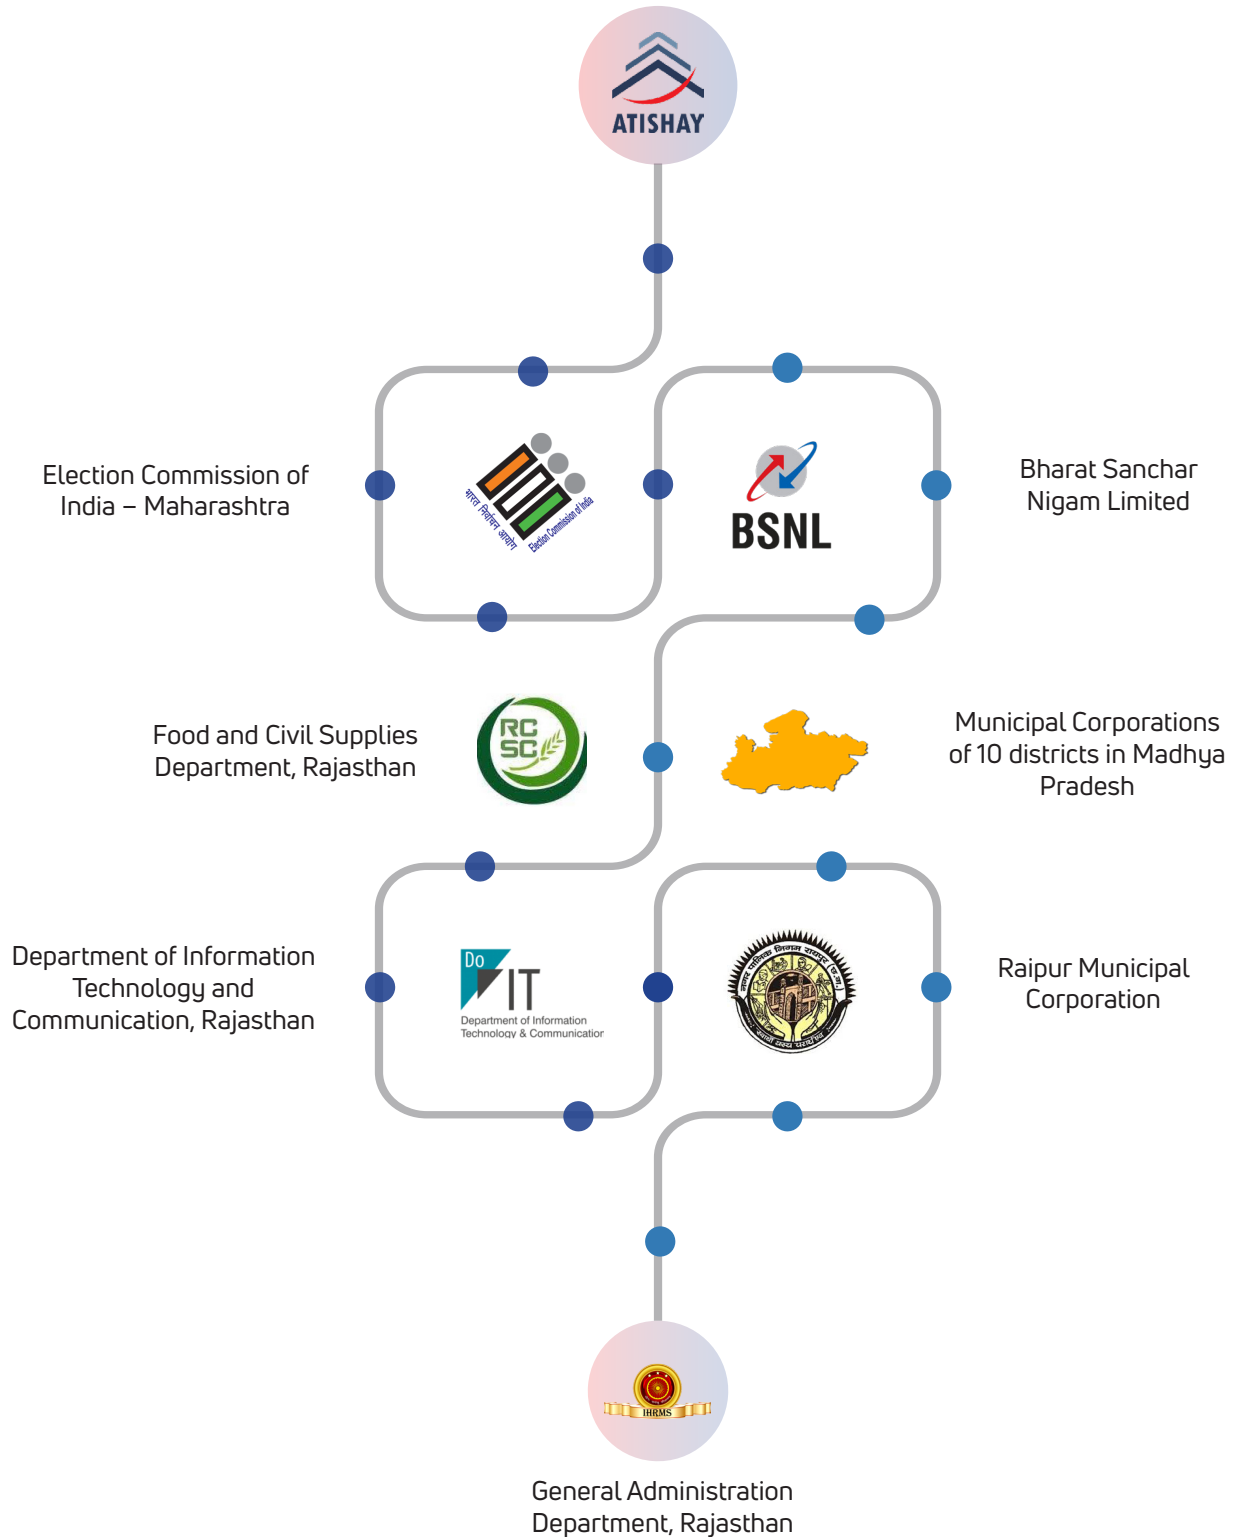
ATISHAY

Election Commission of India – Maharashtra

भारत निर्वाचन आयोग Election Commission of India

BSNL

Bharat Sanchar Nigam Limited

Food and Civil Supplies Department, Rajasthan

RC SC

Municipal Corporations of 10 districts in Madhya Pradesh

Department of Information Technology and Communication, Rajasthan

DoIT Department of Information Technology & Communication

Raipur Municipal Corporation

IHRMS

General Administration Department, Rajasthan